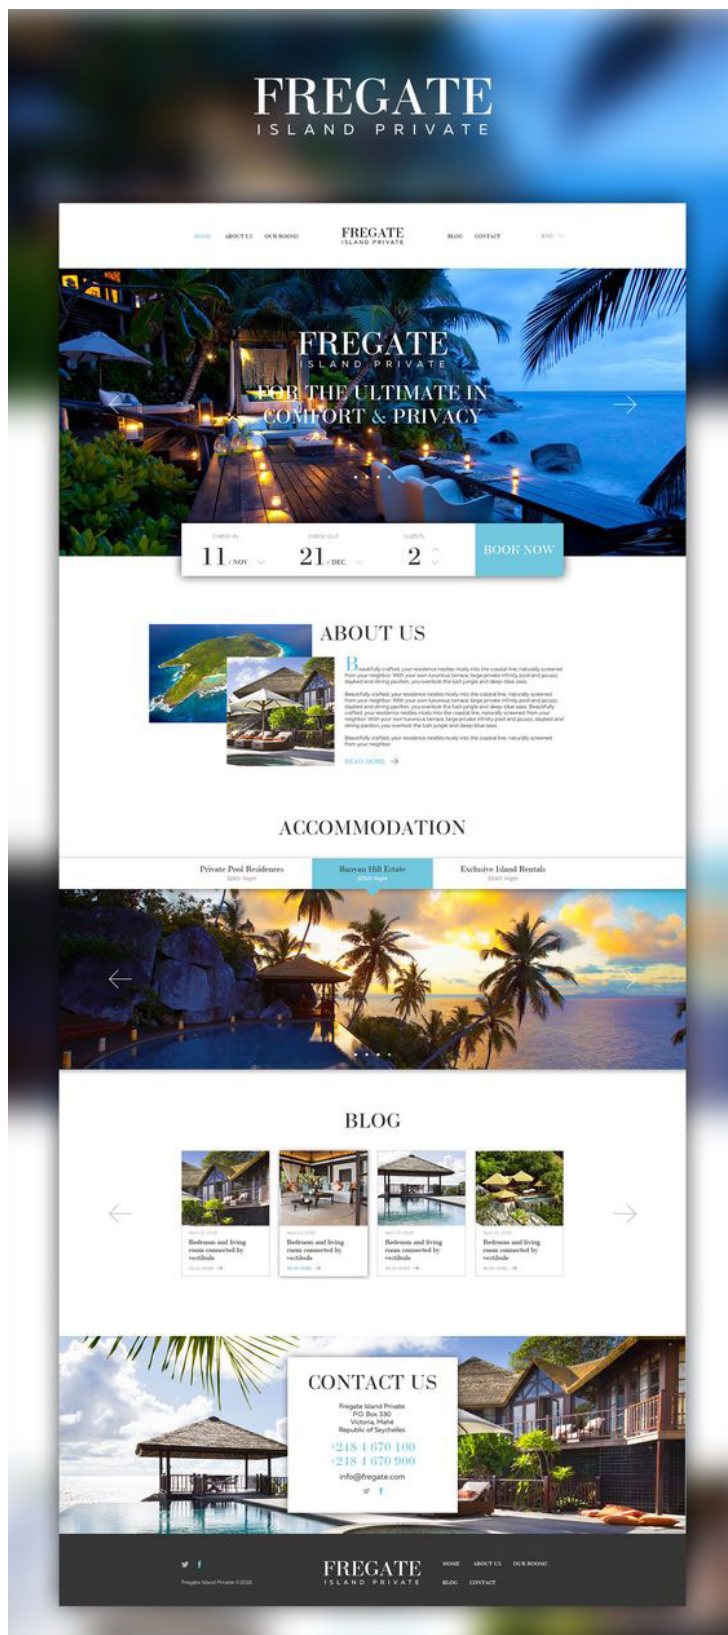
FREGATE
ISLAND PRIVATE

HOME ABOUT US OUR ROOMS FREGATE ISLAND PRIVATE BLOG CONTACT ENG

FREGATE
ISLAND PRIVATE
FOR THE ULTIMATE IN COMFORT & PRIVACY

CHECK-IN 11 / NOV
CHECK-OUT 21 / DEC
GUESTS 2
BOOK NOW

ABOUT US

Beautifully crafted, your residence nestles nicely into the coastal line, naturally screened from your neighbor. With your own luxurious terrace, large private infinity pool and jacuzzi, daybed and dining pavilion, you overlook the lush jungle and deep-blue seas.

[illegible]

Beautifully crafted, your residence nestles nicely into the coastal line, naturally screened from your neighbor.

READ MORE

ACCOMMODATION

Private Pool Residences
Banyan Hill Estate
Exclusive Island Rentals

BLOG

Bedroom and living room connected by vestibule
Bedroom and living room connected by vestibule
Bedroom and living room connected by vestibule
Bedroom and living room connected by vestibule

CONTACT US
Fregate Island Private
P.O. Box 330
Victoria, Mahé
Republic of Seychelles
+248 4 670 100
+248 4 670 900
info@fregate.com

Fregate Island Private ©2016
FREGATE
ISLAND PRIVATE
HOME ABOUT US OUR ROOMS
BLOG CONTACT